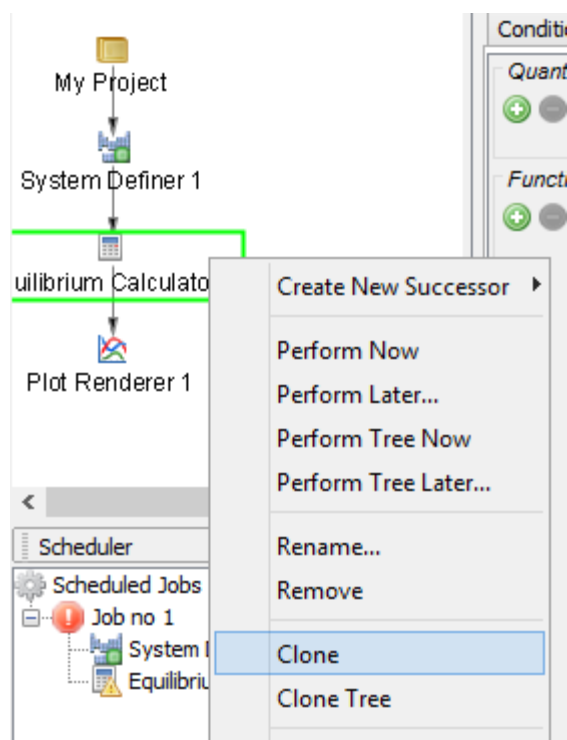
My Project

System Definer 1

uilibrium Calculato

Plot Renderer 1

Conditi

Quant

Functi

Create New Successor

Perform Now

Perform Later...

Perform Tree Now

Perform Tree Later...

Rename...

Remove

Clone

Clone Tree

<

Scheduler

Scheduled Jobs

Job no 1

System I

Equilibriu